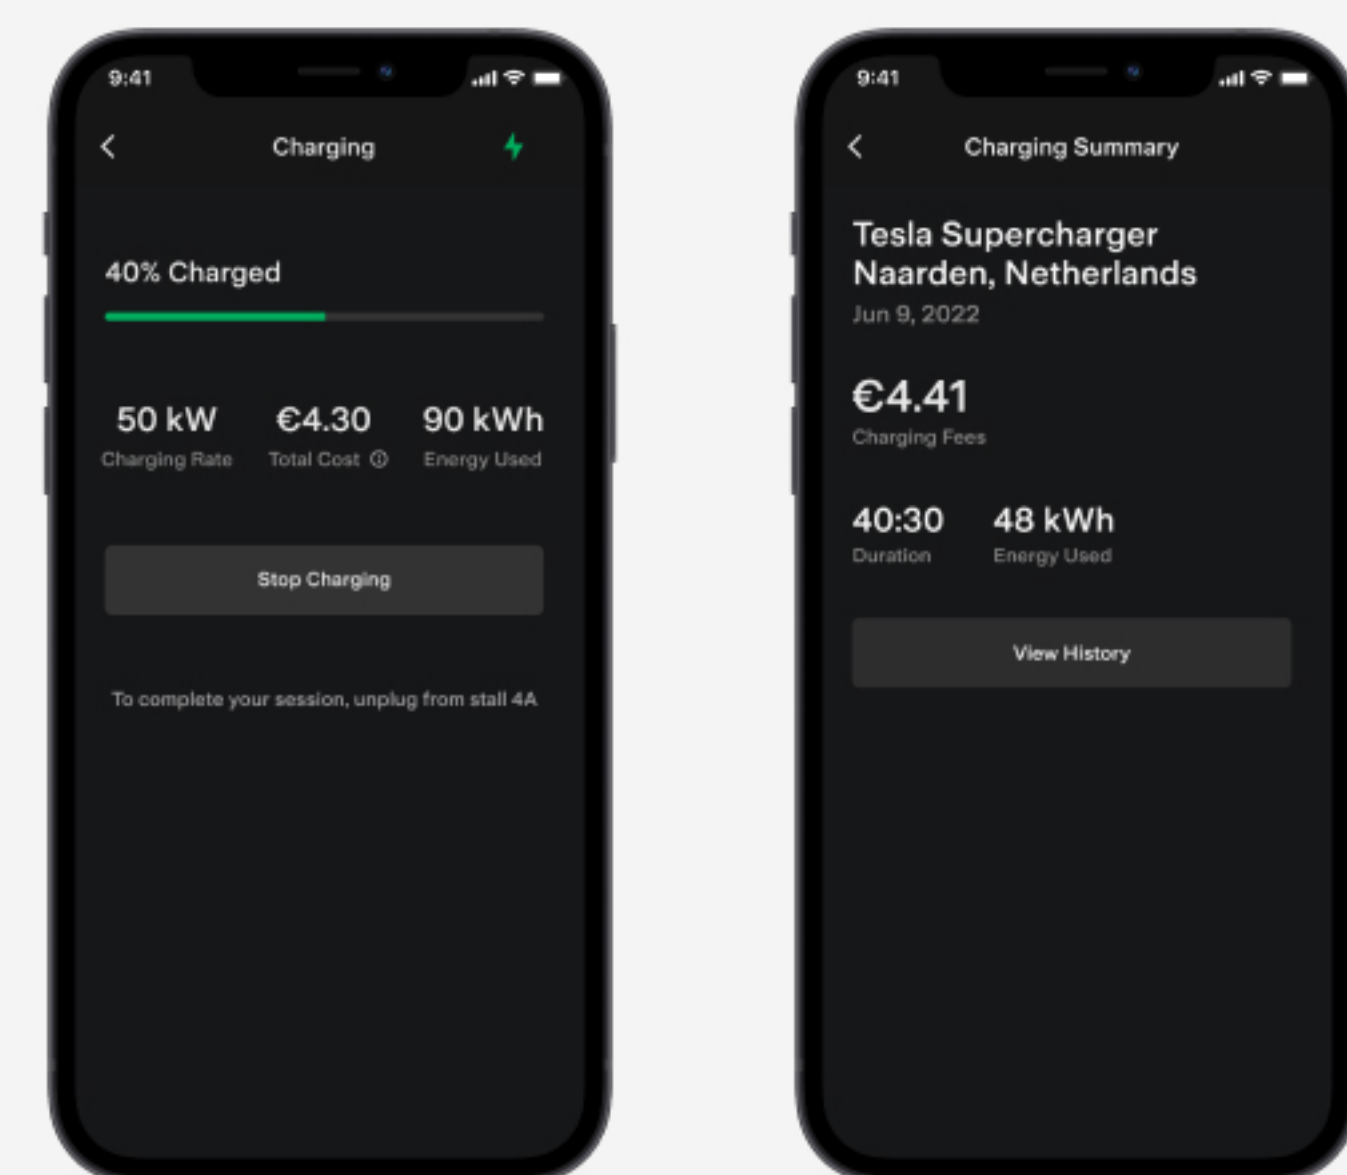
9:41

Charging

40% Charged

50 kW
Charging Rate

€4.30
Total Cost

90 kWh
Energy Used

Stop Charging

To complete your session, unplug from stall 4A

9:41

Charging Summary

Tesla Supercharger Naarden, Netherlands
Jun 9, 2022

€4.41
Charging Fees

40:30
Duration

48 kWh
Energy Used

View History